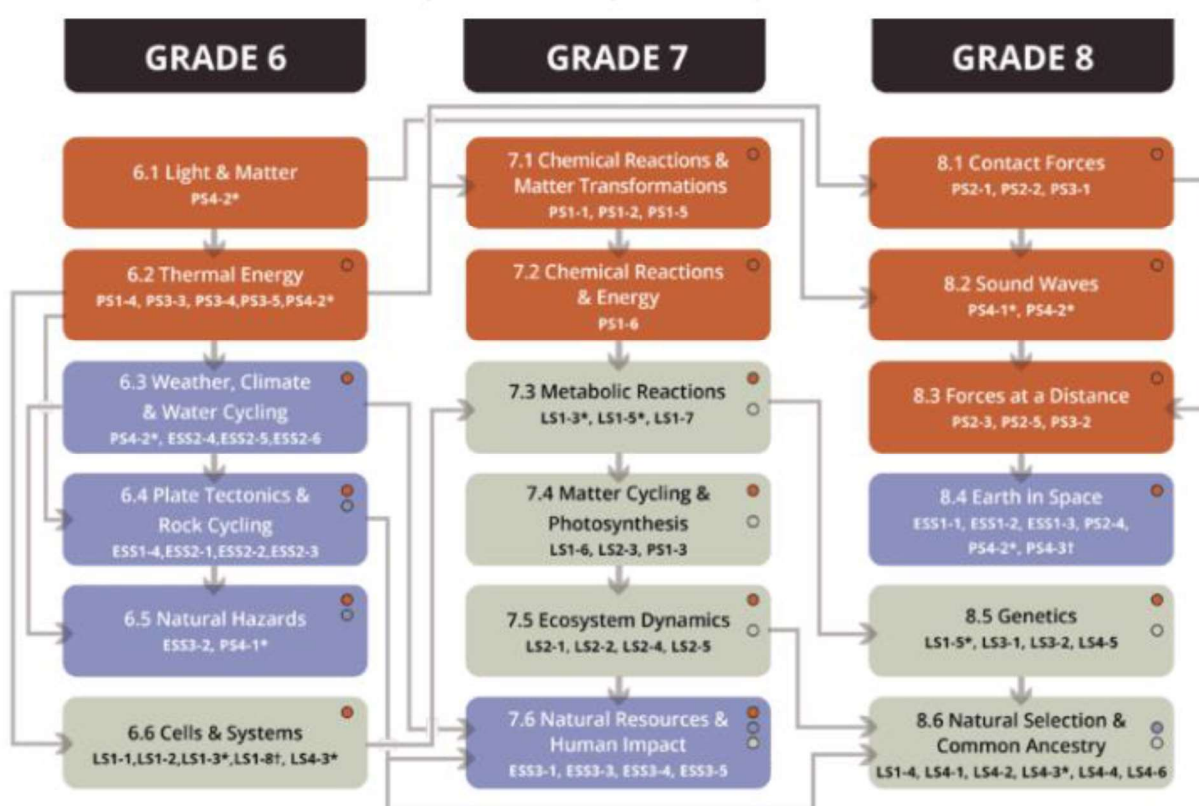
GRADE 6

6.1 Light & Matter
PS4-2*

6.2 Thermal Energy
PS1-4, PS3-3, PS3-4, PS3-5, PS4-2*

6.3 Weather, Climate & Water Cycling
PS4-2*, ESS2-4, ESS2-5, ESS2-6

6.4 Plate Tectonics & Rock Cycling
ESS1-4, ESS2-1, ESS2-2, ESS2-3

6.5 Natural Hazards
ESS3-2, PS4-1*

6.6 Cells & Systems
LS1-1, LS1-2, LS1-3*, LS1-8†, LS4-3*

GRADE 7

7.1 Chemical Reactions & Matter Transformations
PS1-1, PS1-2, PS1-5

7.2 Chemical Reactions & Energy
PS1-6

7.3 Metabolic Reactions
LS1-3*, LS1-5*, LS1-7

7.4 Matter Cycling & Photosynthesis
LS1-6, LS2-3, PS1-3

7.5 Ecosystem Dynamics
LS2-1, LS2-2, LS2-4, LS2-5

7.6 Natural Resources & Human Impact
ESS3-1, ESS3-3, ESS3-4, ESS3-5

GRADE 8

8.1 Contact Forces
PS2-1, PS2-2, PS3-1

8.2 Sound Waves
PS4-1*, PS4-2*

8.3 Forces at a Distance
PS2-3, PS2-5, PS3-2

8.4 Earth in Space
ESS1-1, ESS1-2, ESS1-3, PS2-4, PS4-2*, PS4-3†

8.5 Genetics
LS1-5*, LS3-1, LS3-2, LS4-5

8.6 Natural Selection & Common Ancestry
LS1-4, LS4-1, LS4-2, LS4-3*, LS4-4, LS4-6